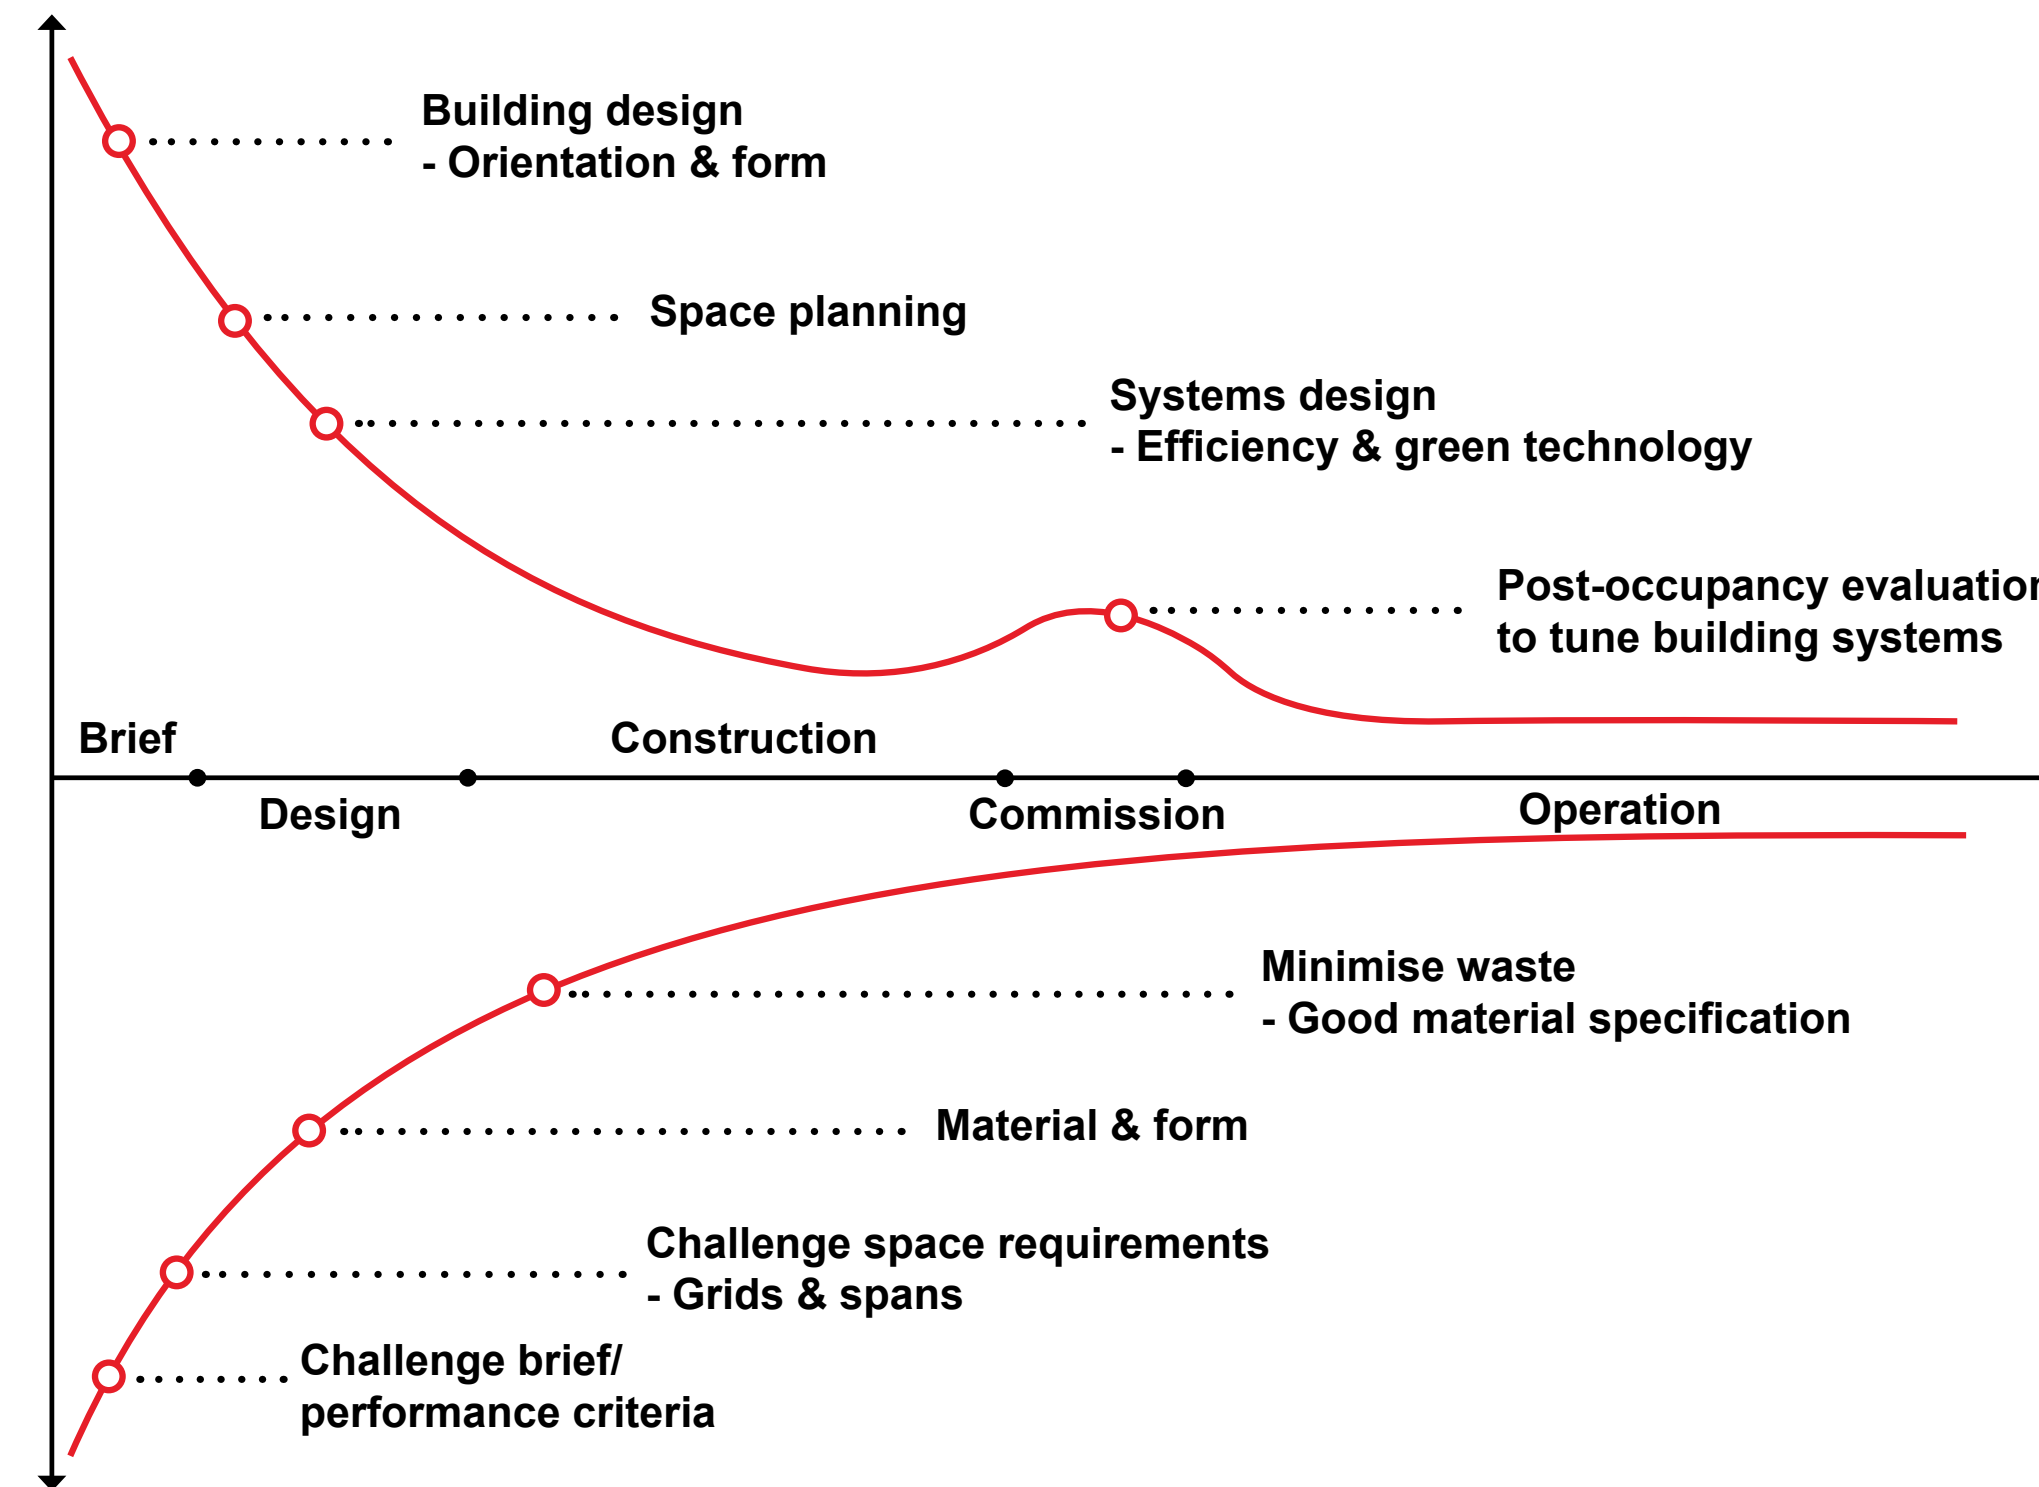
Building design
- Orientation & form

Space planning

Systems design
- Efficiency & green technology

Post-occupancy evaluatio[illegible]
to tune building systems

Brief

Construction

Design

Commission

Operation

Minimise waste
- Good material specification

Material & form

Challenge space requirements
- Grids & spans

Challenge brief/
performance criteria